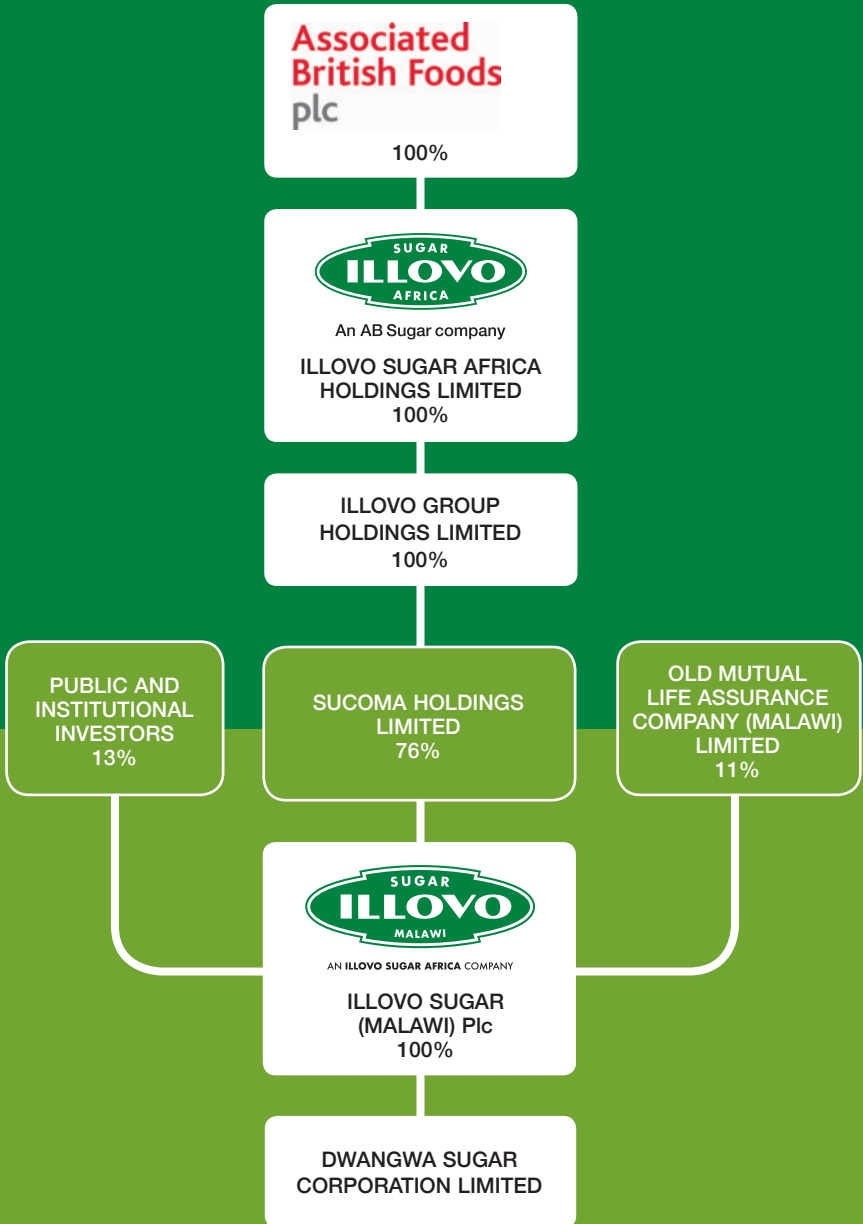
Associated British Foods plc

100%

SUGAR
ILLOVO
AFRICA

An AB Sugar company

ILLOVO SUGAR AFRICA HOLDINGS LIMITED
100%

ILLOVO GROUP HOLDINGS LIMITED
100%

PUBLIC AND INSTITUTIONAL INVESTORS
13%

SUCOMA HOLDINGS LIMITED
76%

OLD MUTUAL LIFE ASSURANCE COMPANY (MALAWI) LIMITED
11%

SUGAR
ILLOVO
MALAWI

AN ILLOVO SUGAR AFRICA COMPANY

ILLOVO SUGAR (MALAWI) Plc
100%

DWANGWA SUGAR CORPORATION LIMITED